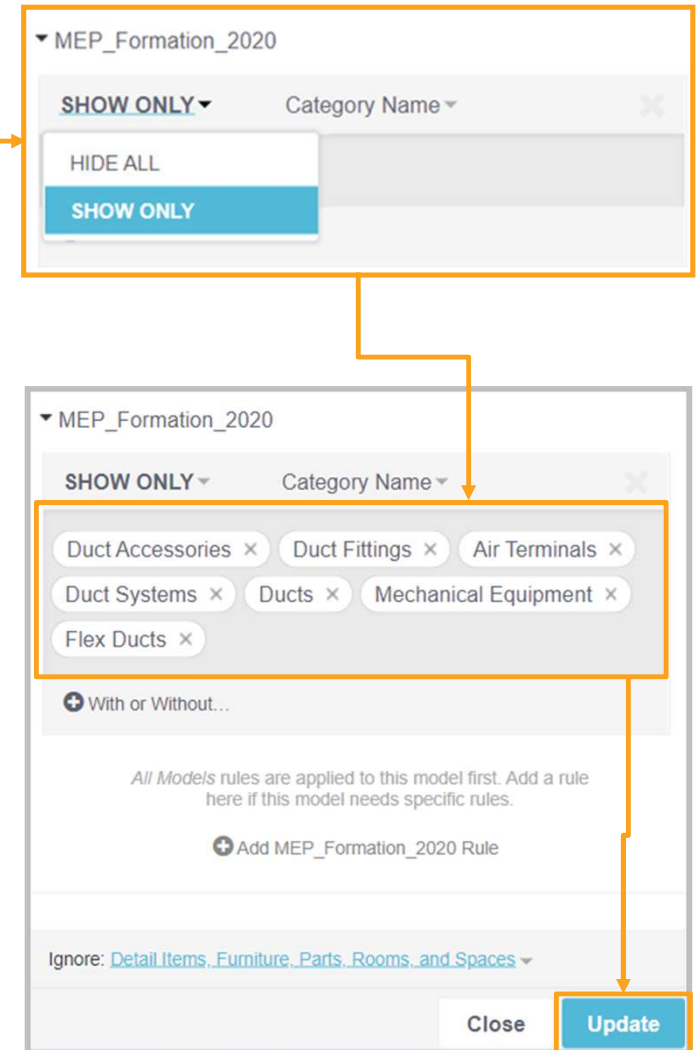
MEP_Formation_2020

SHOW ONLY

Category Name

HIDE ALL

SHOW ONLY

MEP_Formation_2020

SHOW ONLY

Category Name

Duct Accessories ×
Duct Fittings ×
Air Terminals ×
Duct Systems ×
Ducts ×
Mechanical Equipment ×
Flex Ducts ×

With or Without…

All Models rules are applied to this model first. Add a rule here if this model needs specific rules.

Add MEP_Formation_2020 Rule

Ignore: Detail Items, Furniture, Parts, Rooms, and Spaces

Close

Update